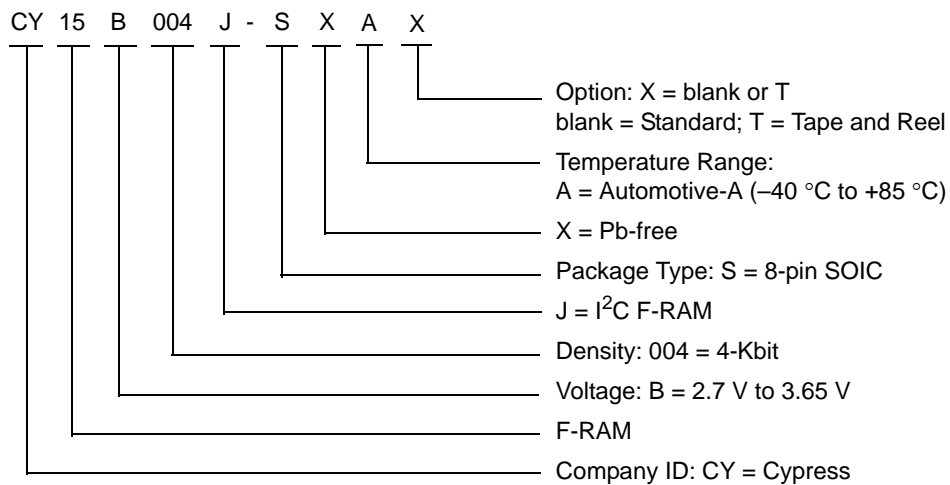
CY 15 B 004 J - S X A X

Option: X = blank or T
blank = Standard; T = Tape and Reel

Temperature Range:
A = Automotive-A (–40 °C to +85 °C)

X = Pb-free

Package Type: S = 8-pin SOIC

J = $I^2C$ F-RAM

Density: 004 = 4-Kbit

Voltage: B = 2.7 V to 3.65 V

F-RAM

Company ID: CY = Cypress